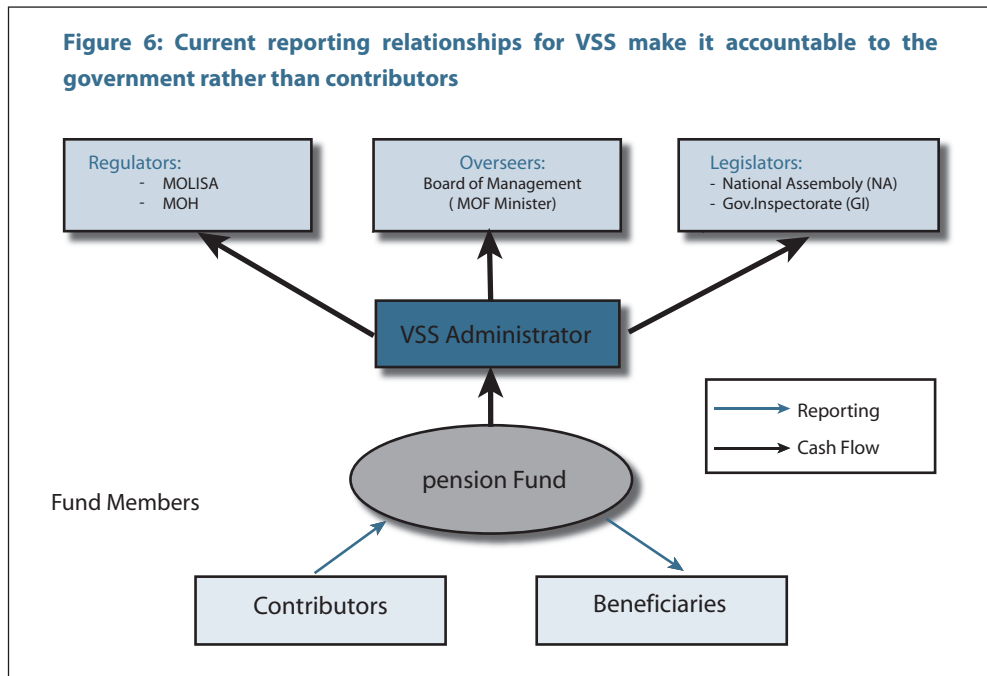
Figure 6: Current reporting relationships for VSS make it accountable to the government rather than contributors

Regulators:
- MOLISA
- MOH

Overseers:
Board of Management
( MOF Minister)

Legislators:
- National Assemboly (NA)
- Gov.Inspectorate (GI)

VSS Administrator

Reporting
Cash Flow

pension Fund

Fund Members

Contributors

Beneficiaries